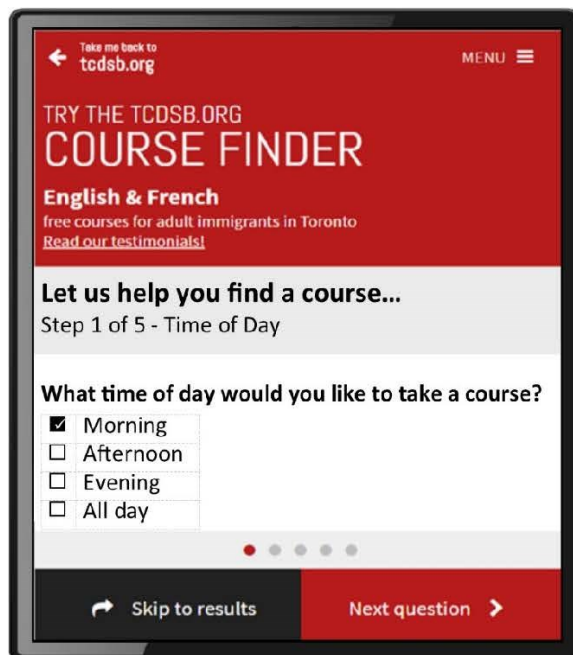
Take me back to
tcdsb.org

MENU

TRY THE TCDSB.ORG
COURSE FINDER

English & French
free courses for adult immigrants in Toronto
Read our testimonials!

Let us help you find a course...
Step 1 of 5 - Time of Day

What time of day would you like to take a course?

☑ Morning
☐ Afternoon
☐ Evening
☐ All day

Skip to results

Next question